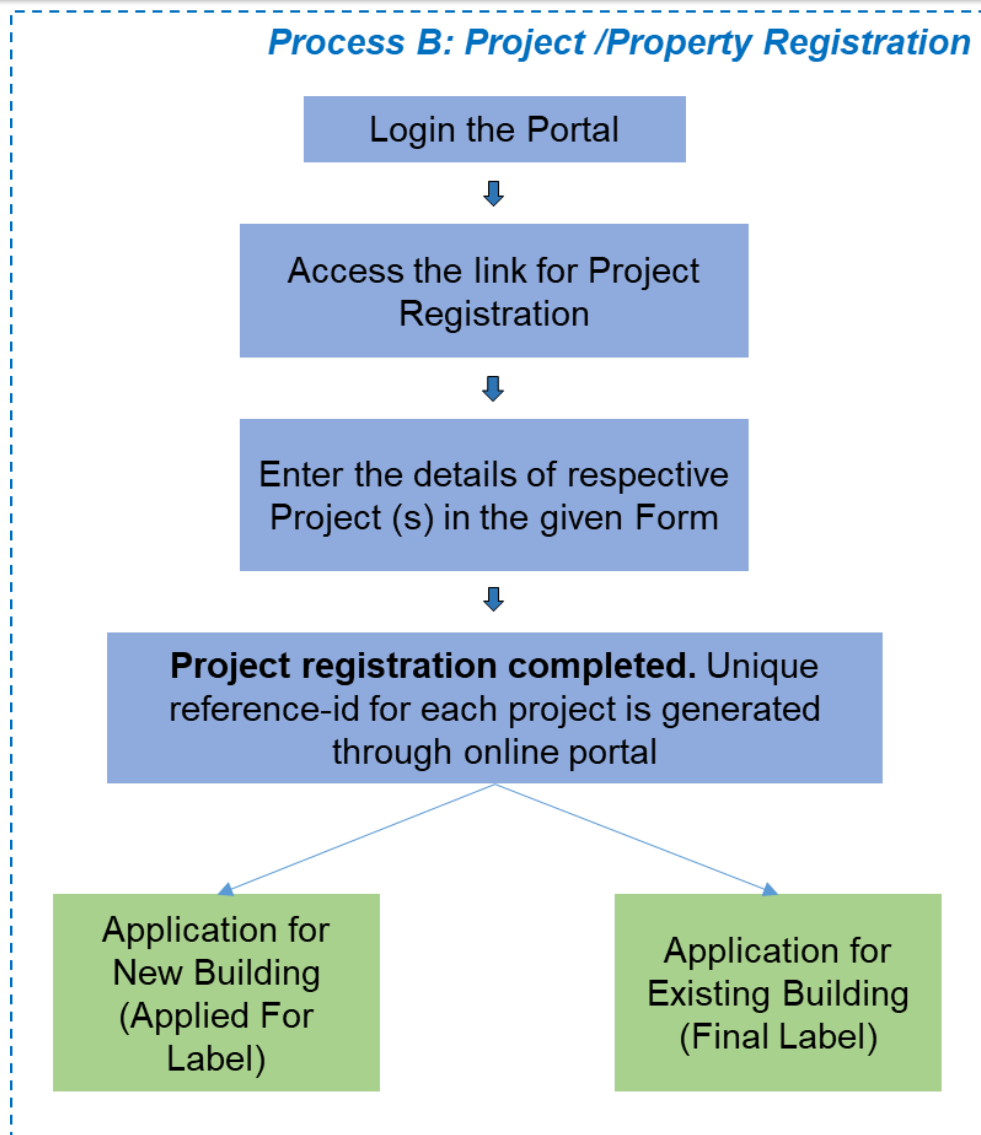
Process B: Project /Property Registration

Login the Portal

Access the link for Project Registration

Enter the details of respective Project (s) in the given Form

**Project registration completed.** Unique reference-id for each project is generated through online portal

Application for New Building (Applied For Label)

Application for Existing Building (Final Label)